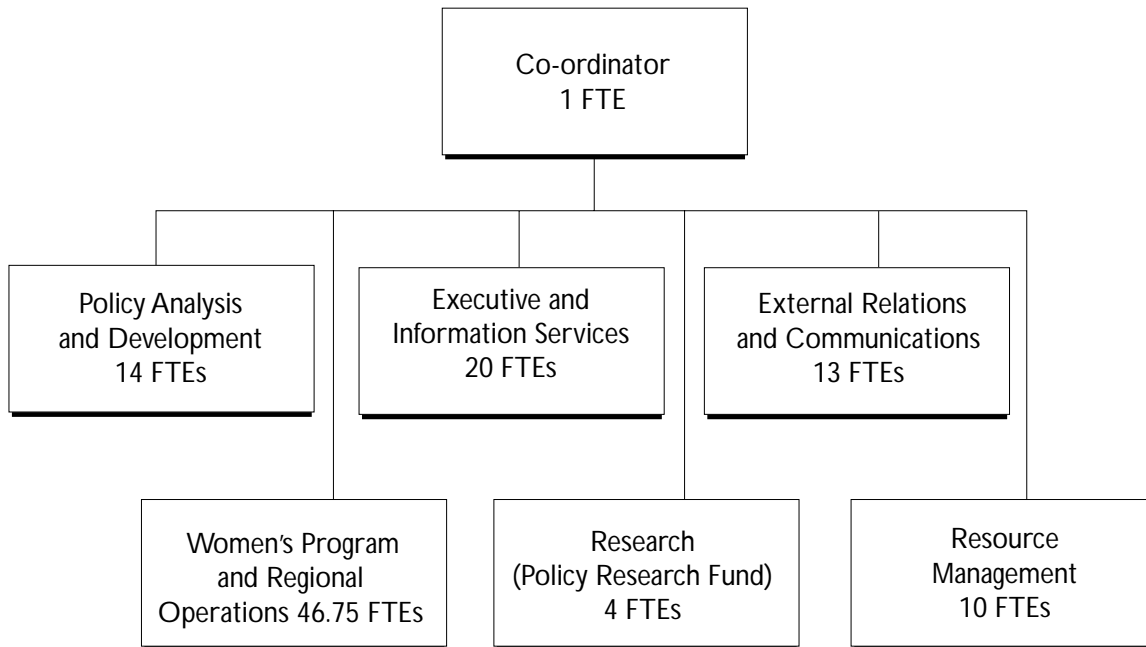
Co-ordinator
1 FTE

Policy Analysis
and Development
14 FTEs

Executive and
Information Services
20 FTEs

External Relations
and Communications
13 FTEs

Women's Program
and Regional
Operations 46.75 FTEs

Research
(Policy Research Fund)
4 FTEs

Resource
Management
10 FTEs